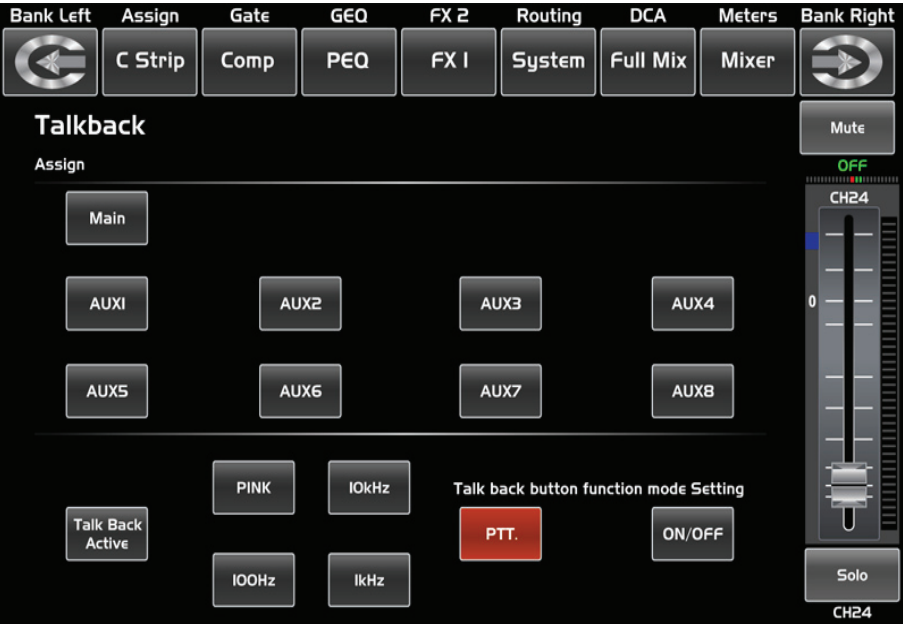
Bank Left Assign Gate GEQ FX 2 Routing DCA Meters Bank Right

C Strip Comp PEQ FX I System Full Mix Mixer

Talkback

Mute

Assign

OFF

CH24

Main

AUXI AUX2 AUX3 AUX4

0

AUX5 AUX6 AUX7 AUX8

PINK IOkHz

Talk back button function mode Setting

Talk Back Active

PTT. ON/OFF

IOOHz IkHz

Solo

CH24